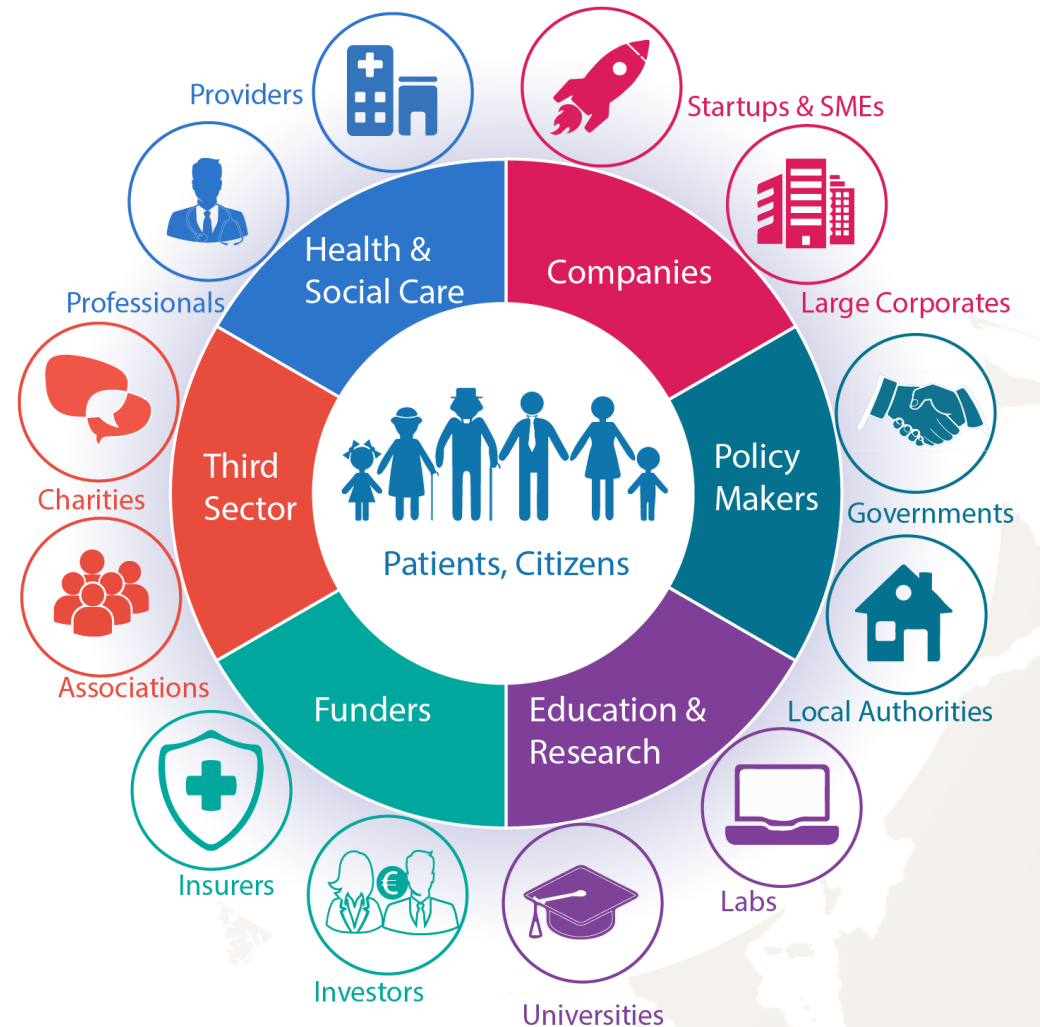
Providers

Startups & SMEs

Health & Social Care

Companies

Professionals

Large Corporates

Third Sector

Policy Makers

Charities

Governments

Patients, Citizens

Associations

Funders

Education & Research

Local Authorities

Insurers

Labs

Investors

Universities